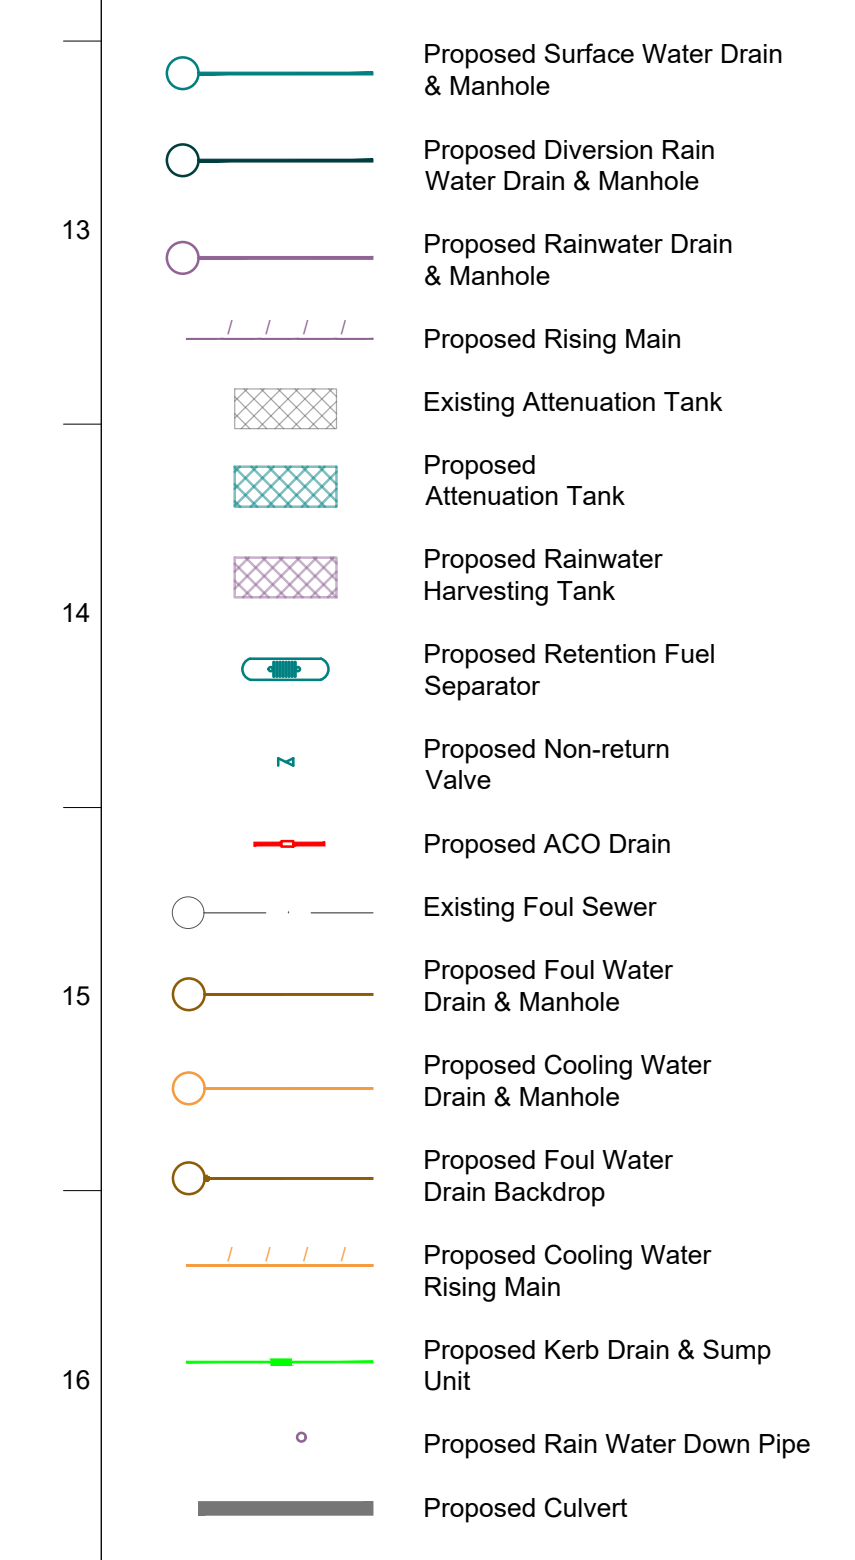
13

14

15

16

Proposed Surface Water Drain & Manhole

Proposed Diversion Rain Water Drain & Manhole

Proposed Rainwater Drain & Manhole

Proposed Rising Main

Existing Attenuation Tank

Proposed Attenuation Tank

Proposed Rainwater Harvesting Tank

Proposed Retention Fuel Separator

Proposed Non-return Valve

Proposed ACO Drain

Existing Foul Sewer

Proposed Foul Water Drain & Manhole

Proposed Cooling Water Drain & Manhole

Proposed Foul Water Drain Backdrop

Proposed Cooling Water Rising Main

Proposed Kerb Drain & Sump Unit

Proposed Rain Water Down Pipe

Proposed Culvert